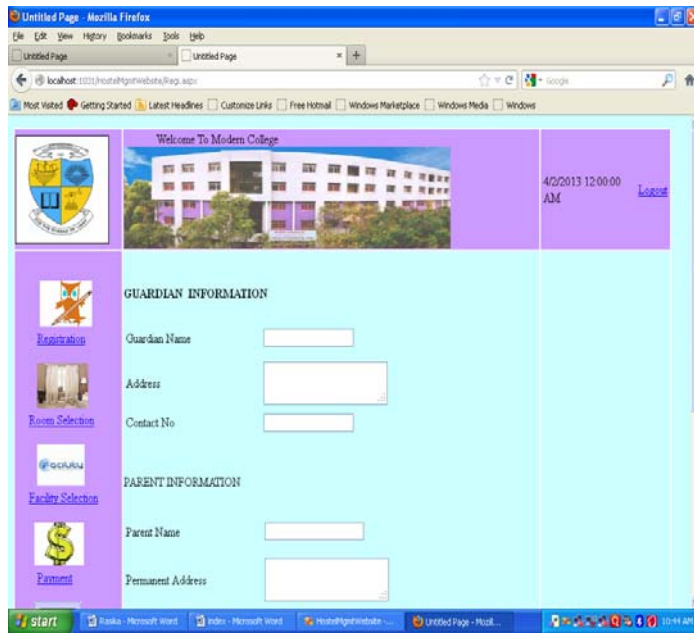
Untitled Page - Mozilla Firefox

File Edit View History Bookmarks Tools Help

Untitled Page | Untitled Page | +

localhost:1031/HostelMgmtWebsite/Regi.aspx

Google

Most Visited Getting Started Latest Headlines Customize Links Free Hotmail Windows Marketplace Windows Media Windows

Welcome To Modern College

4/2/2013 12:00:00 AM

Logout

Registration

Room Selection

Facility Selection

Payment

GUARDIAN INFORMATION

Guardian Name

Address

Contact No

PARENT INFORMATION

Parent Name

Permanent Address

start | Raska - Microsoft Word | index - Microsoft Word | HostelMgmtWebsite - ... | Untitled Page - Mozil... | 10:44 AM